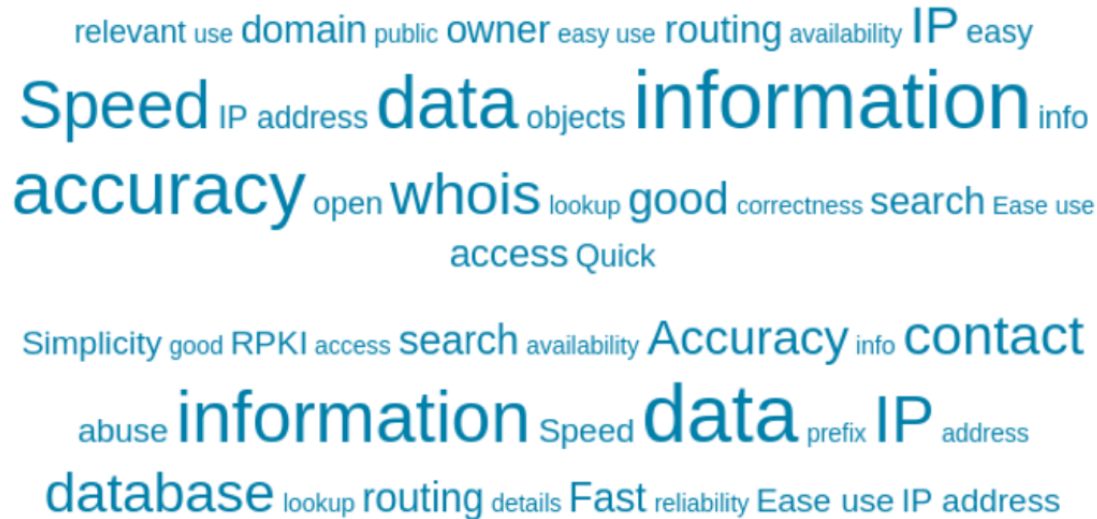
relevant use domain public owner easy use routing availability IP easy
Speed IP address data objects information info
accuracy open whois lookup good correctness search Ease use
access Quick

Simplicity good RPKI access search availability Accuracy info contact
abuse information Speed data prefix IP address
database lookup routing details Fast reliability Ease use IP address